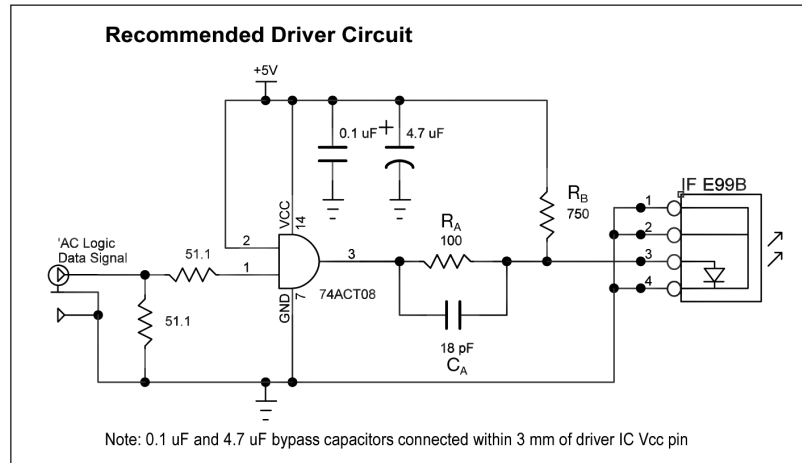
Recommended Driver Circuit

+5V

0.1 uF

+

4.7 uF

$R_B$
750

IF E99B

1
2
3
4

'AC Logic
Data Signal

51.1

51.1

2
1

VCC
14

GND
7

3

74ACT08

$R_A$
100

18 pF
$C_A$

Note: 0.1 uF and 4.7 uF bypass capacitors connected within 3 mm of driver IC Vcc pin